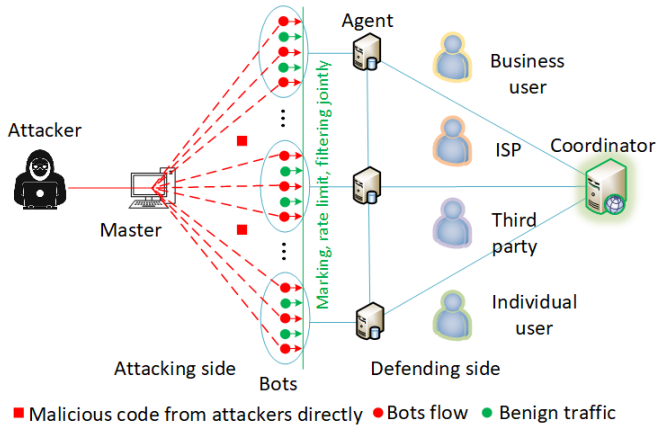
Attacker

Master

Bots

Agent

Marking, rate limit, filtering jointly

Business user

ISP

Third party

Individual user

Coordinator

Attacking side

Defending side

Malicious code from attackers directly Bots flow Benign traffic